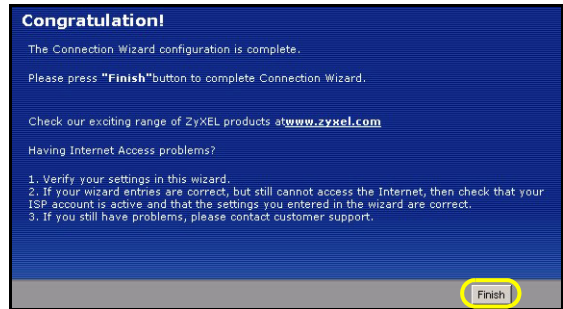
Congratulation!

The Connection Wizard configuration is complete.

Please press "Finish"button to complete Connection Wizard.

Check our exciting range of ZyXEL products atwww.zyxel.com

Having Internet Access problems?

1. Verify your settings in this wizard.
2. If your wizard entries are correct, but still cannot access the Internet, then check that your ISP account is active and that the settings you entered in the wizard are correct.
3. If you still have problems, please contact customer support.

Finish